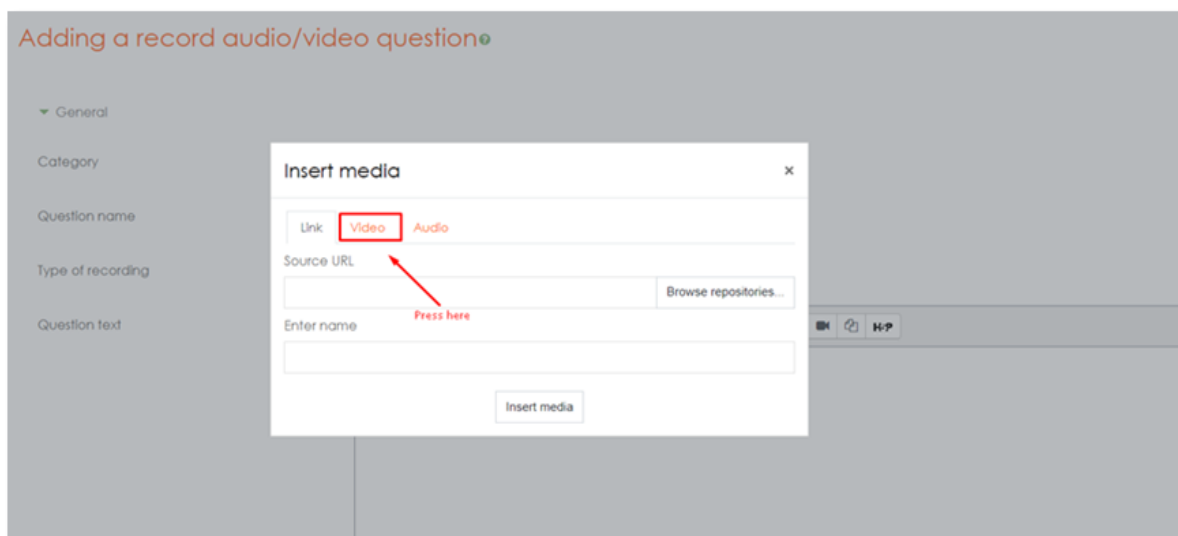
Adding a record audio/video question

General

Category

Question name

Type of recording

Question text

Insert media

×

Link Video Audio

Source URL

Browse repositories...

Press here

Enter name

Insert media

H-P